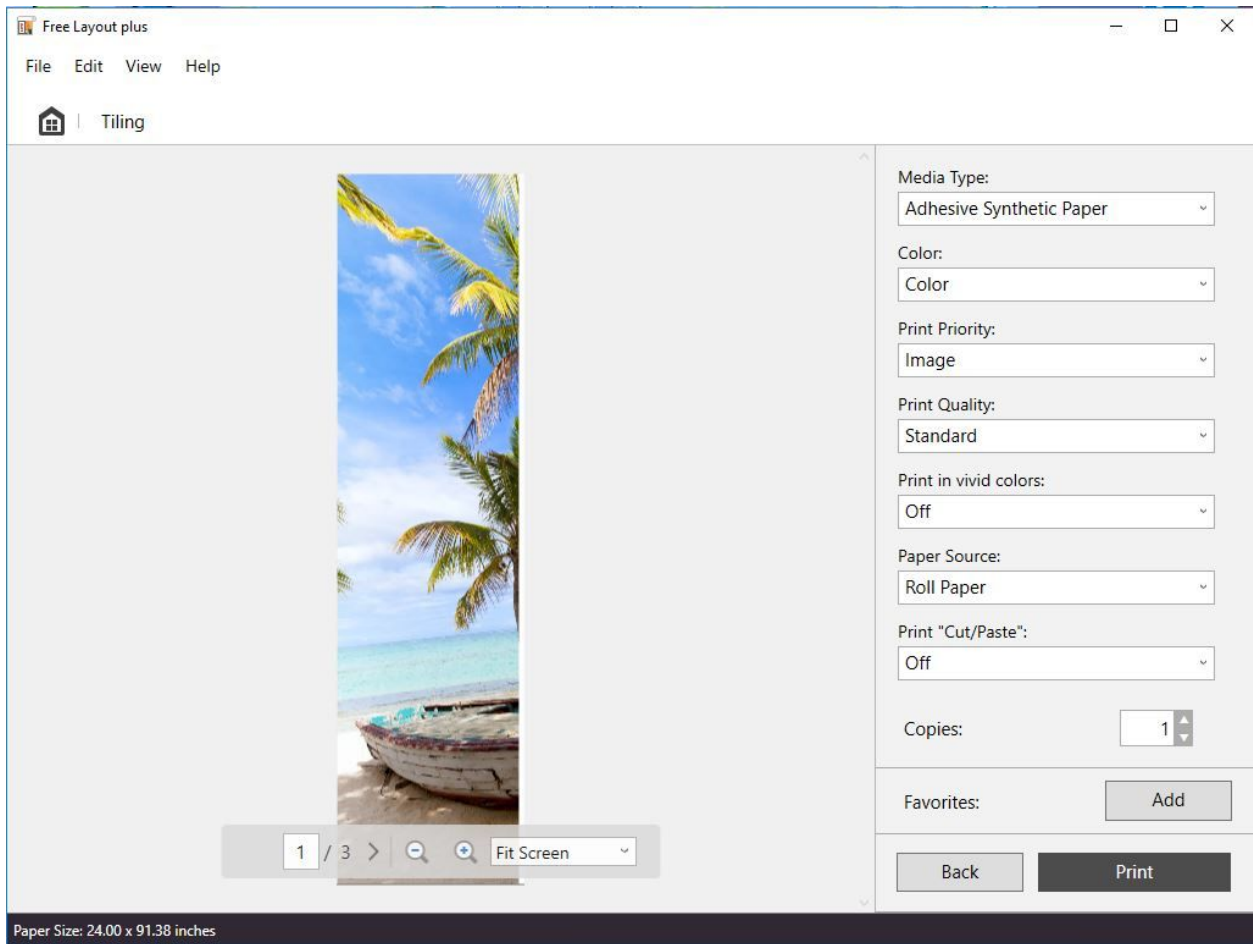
Free Layout plus

File Edit View Help

Tiling

Media Type:
Adhesive Synthetic Paper

Color:
Color

Print Priority:
Image

Print Quality:
Standard

Print in vivid colors:
Off

Paper Source:
Roll Paper

Print "Cut/Paste":
Off

Copies: 1

Favorites: Add

1 / 3 Fit Screen

Back Print

Paper Size: 24.00 x 91.38 inches